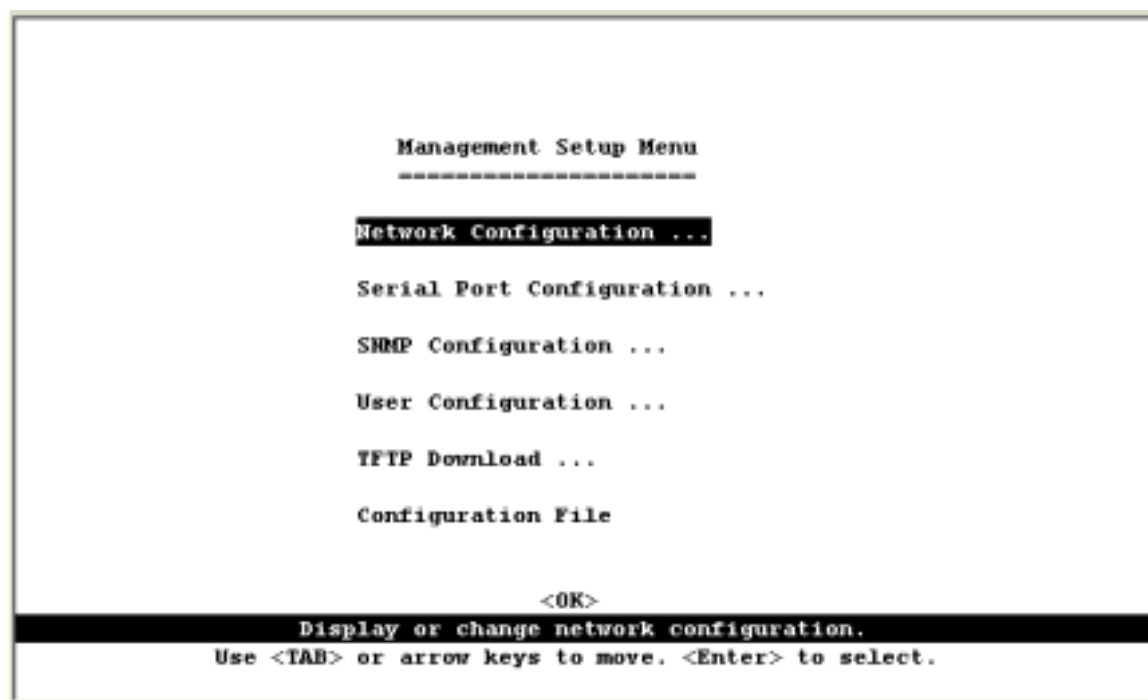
Management Setup Menu
---------------------

Network Configuration ...

Serial Port Configuration ...

SNMP Configuration ...

User Configuration ...

TFTP Download ...

Configuration File

<OK>

Display or change network configuration.
Use <TAB> or arrow keys to move. <Enter> to select.